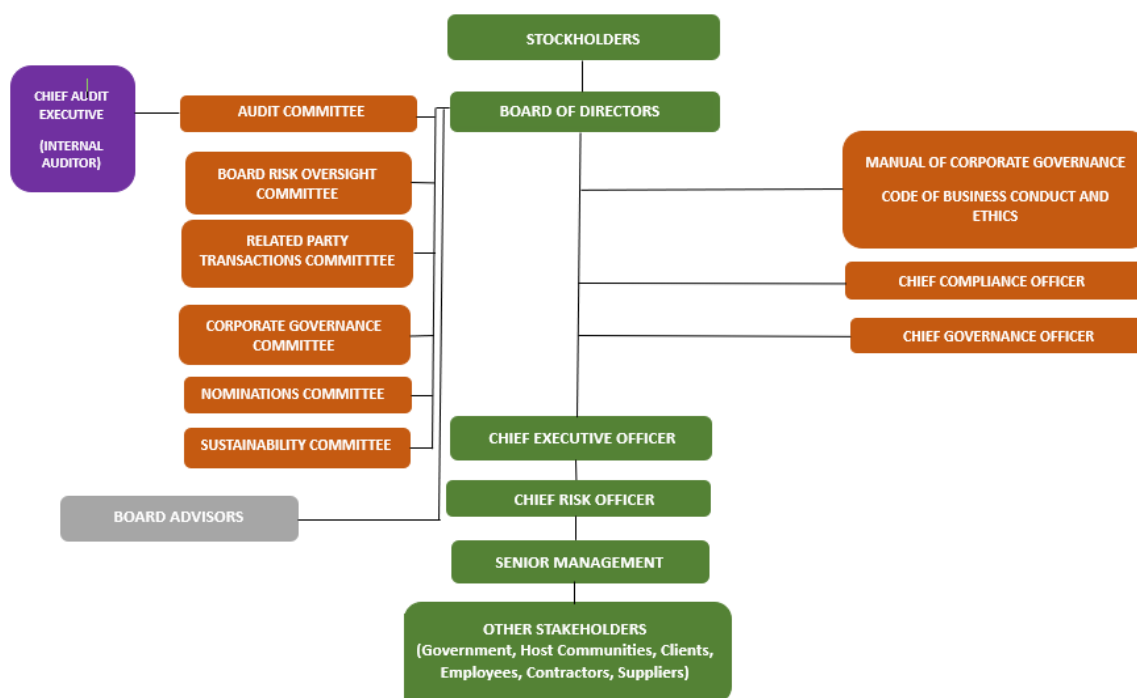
STOCKHOLDERS

CHIEF AUDIT EXECUTIVE

(INTERNAL AUDITOR)

AUDIT COMMITTEE

BOARD OF DIRECTORS

BOARD RISK OVERSIGHT COMMITTEE

RELATED PARTY TRANSACTIONS COMMITTTEE

CORPORATE GOVERNANCE COMMITTEE

NOMINATIONS COMMITTEE

SUSTAINABILITY COMMITTEE

MANUAL OF CORPORATE GOVERNANCE

CODE OF BUSINESS CONDUCT AND ETHICS

CHIEF COMPLIANCE OFFICER

CHIEF GOVERNANCE OFFICER

CHIEF EXECUTIVE OFFICER

BOARD ADVISORS

CHIEF RISK OFFICER

SENIOR MANAGEMENT

OTHER STAKEHOLDERS
(Government, Host Communities, Clients, Employees, Contractors, Suppliers)